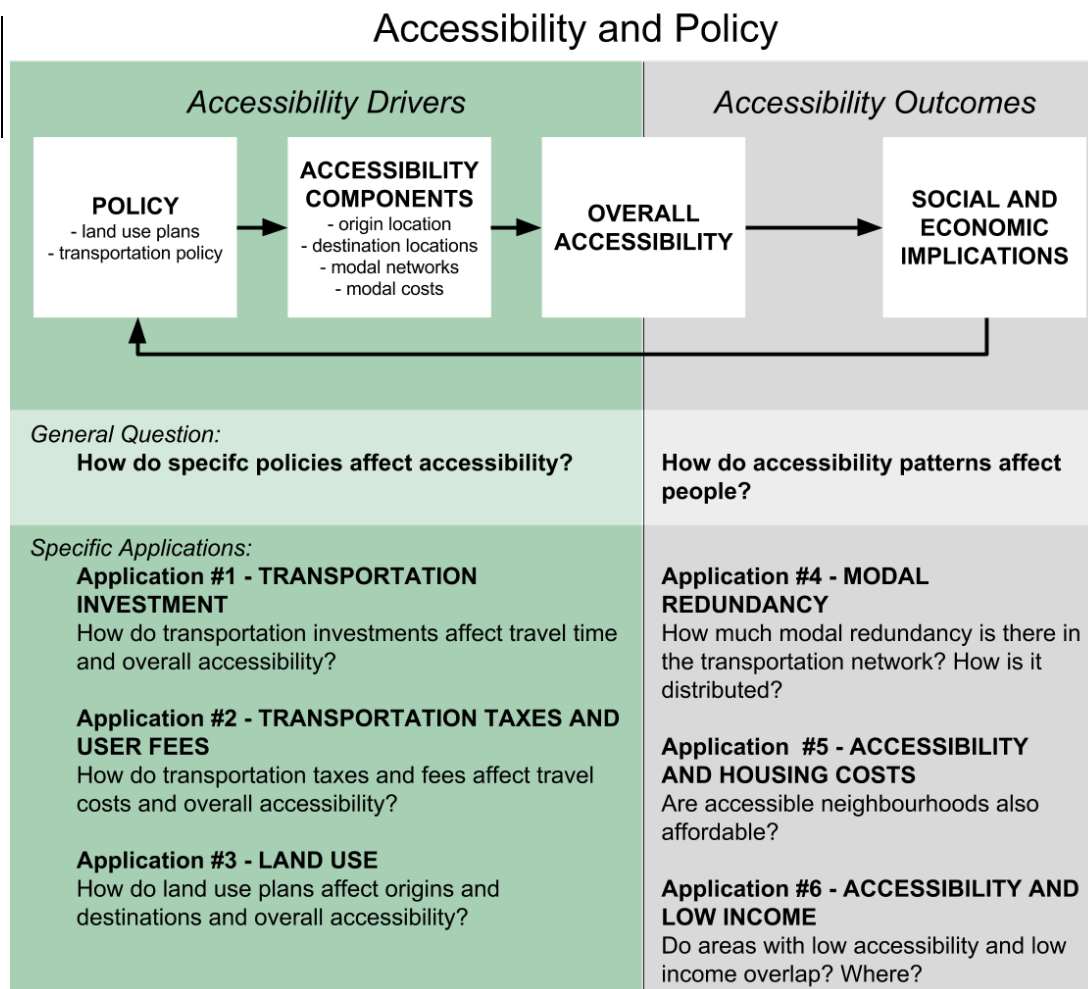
Accessibility and Policy

Accessibility Drivers

Accessibility Outcomes

POLICY
- land use plans
- transportation policy

ACCESSIBILITY COMPONENTS
- origin location
- destination locations
- modal networks
- modal costs

OVERALL ACCESSIBILITY

SOCIAL AND ECONOMIC IMPLICATIONS

General Question:
How do specifc policies affect accessibility?

How do accessibility patterns affect people?

Specific Applications:
Application #1 - TRANSPORTATION INVESTMENT
How do transportation investments affect travel time and overall accessibility?

Application #2 - TRANSPORTATION TAXES AND USER FEES
How do transportation taxes and fees affect travel costs and overall accessibility?

Application #3 - LAND USE
How do land use plans affect origins and destinations and overall accessibility?

Application #4 - MODAL REDUNDANCY
How much modal redundancy is there in the transportation network? How is it distributed?

Application #5 - ACCESSIBILITY AND HOUSING COSTS
Are accessible neighbourhoods also affordable?

Application #6 - ACCESSIBILITY AND LOW INCOME
Do areas with low accessibility and low income overlap? Where?